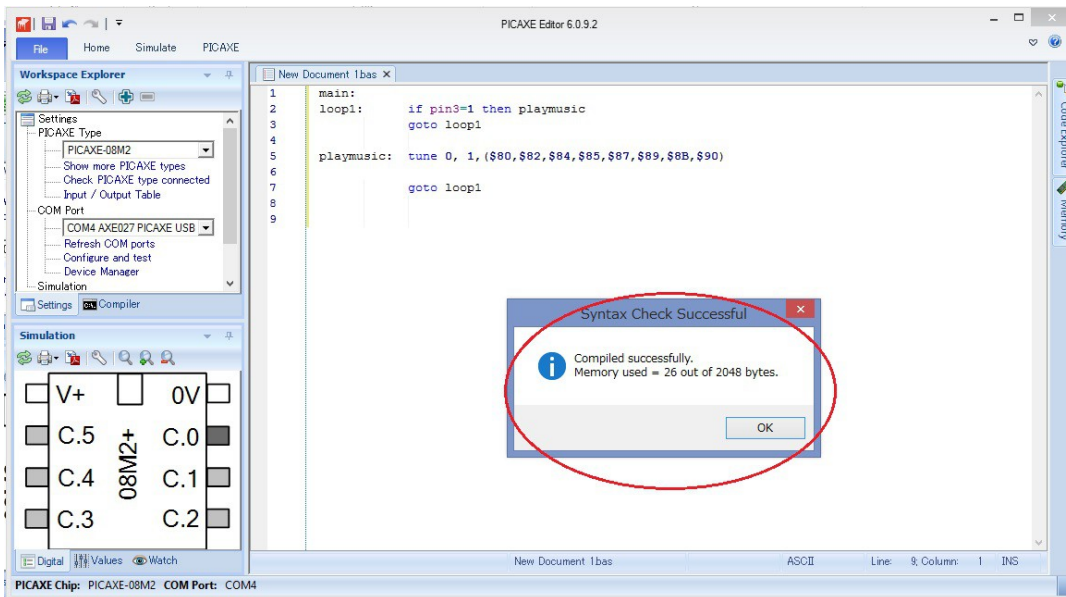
PICAXE Editor 6.0.9.2

File Home Simulate PICAXE

Workspace Explorer

Settings
PICAXE Type
PICAXE-08M2
Show more PICAXE types
Check PICAXE type connected
Input / Output Table
COM Port
COM4 AXE027 PICAXE USB
Refresh COM ports
Configure and test
Device Manager
Simulation

Settings Compiler

Simulation

V+ 0V
C.5 C.0
C.4 C.1
C.3 C.2
08M2+

Digital Values Watch

New Document 1.bas

1 main:
2 loop1: if pin3=1 then playmusic
3 goto loop1
4
5 playmusic: tune 0, 1,($80,$82,$84,$85,$87,$89,$8B,$90)
6
7 goto loop1
8
9

Syntax Check Successful

Compiled successfully.
Memory used = 26 out of 2048 bytes.

OK

Code Explorer Memory

New Document 1.bas ASCII Line: 9, Column: 1 INS

PICAXE Chip: PICAXE-08M2 COM Port: COM4